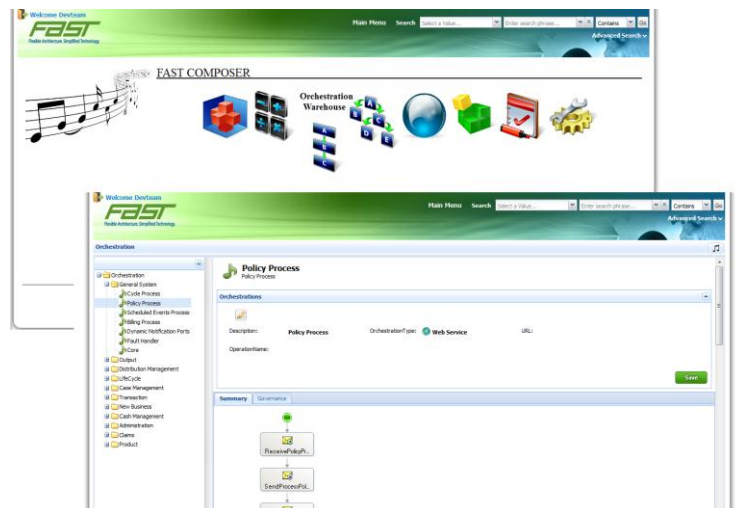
Welcome Devteam

FAST
Flexible Architecture. Simplified Technology.

Main Menu Search Select a Value... Enter search phrase... Contains Go
Advanced Search

FAST COMPOSER

Orchestration Warehouse

A B C D E

Welcome Devteam

FAST
Flexible Architecture. Simplified Technology.

Main Menu Search Select a Value... Enter search phrase... Contains Go
Advanced Search

Orchestration

Orchestration
General System
Cycle Process
Policy Process
Scheduled Events Process
Billing Process
Dynamic Notification Ports
Fault Handler
Core
Output
Distribution Management
LifeCycle
Case Management
Transaction
New Business
Cash Management
Administration
Claims
Product

Policy Process
Policy Process

Orchestrations

Description: Policy Process OrchestrationType: Web Service URL:

OperationName:

Save

Summary Governance

ReceivePolicyPr...

SendProcessPol...